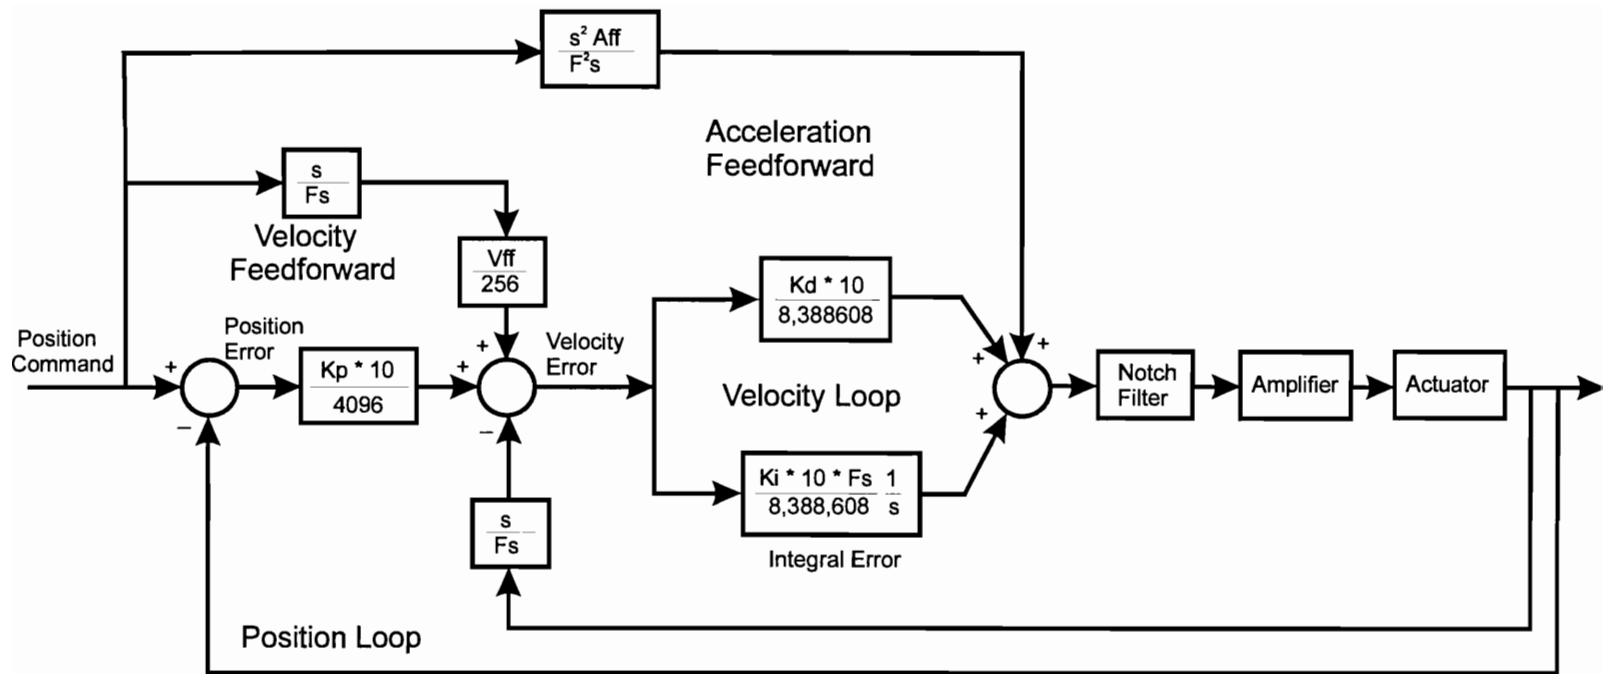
$\frac{s^2 \text{ Aff}}{F^2 s}$

Acceleration Feedforward

$\frac{s}{Fs}$

Velocity Feedforward

$\frac{Vff}{256}$

$\frac{Kd * 10}{8,388608}$

Position Command

+

Position Error

$\frac{Kp * 10}{4096}$

+

Velocity Error

Velocity Loop

+

+

+

Notch Filter

Amplifier

Actuator

–

–

$\frac{s}{Fs}$

$\frac{Ki * 10 * Fs}{8,388,608} \frac{1}{s}$

Integral Error

Position Loop